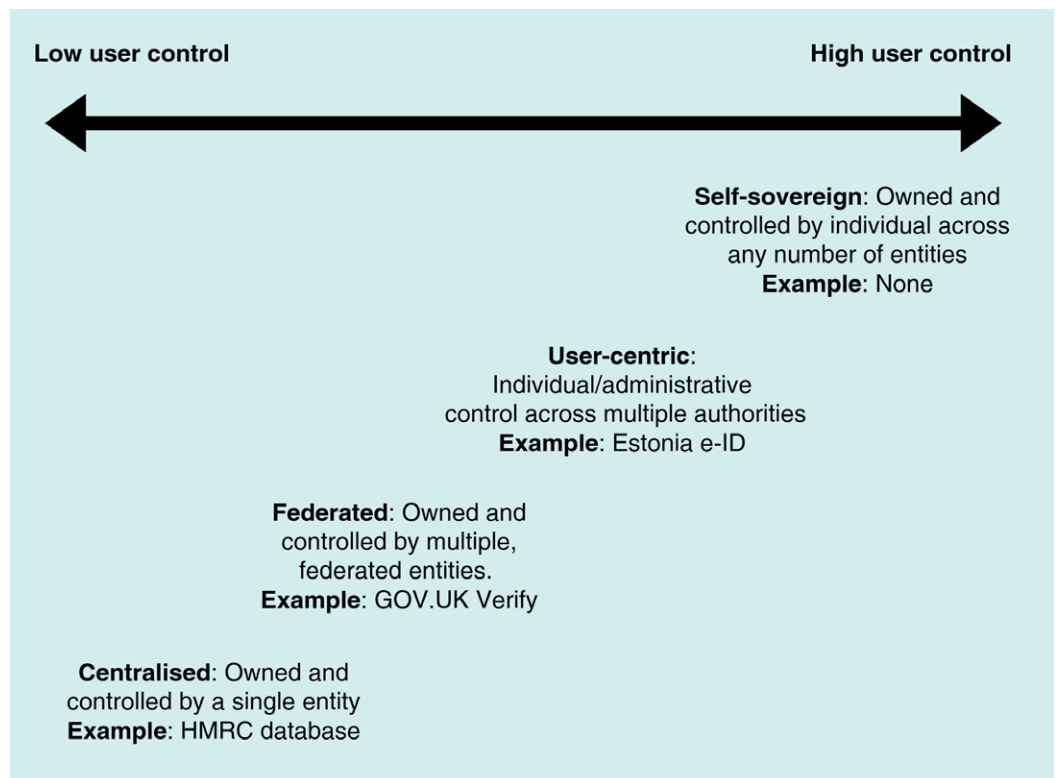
Low user control

High user control

Self-sovereign: Owned and controlled by individual across any number of entities
Example: None

User-centric: Individual/administrative control across multiple authorities
Example: Estonia e-ID

Federated: Owned and controlled by multiple, federated entities.
Example: GOV.UK Verify

Centralised: Owned and controlled by a single entity
Example: HMRC database